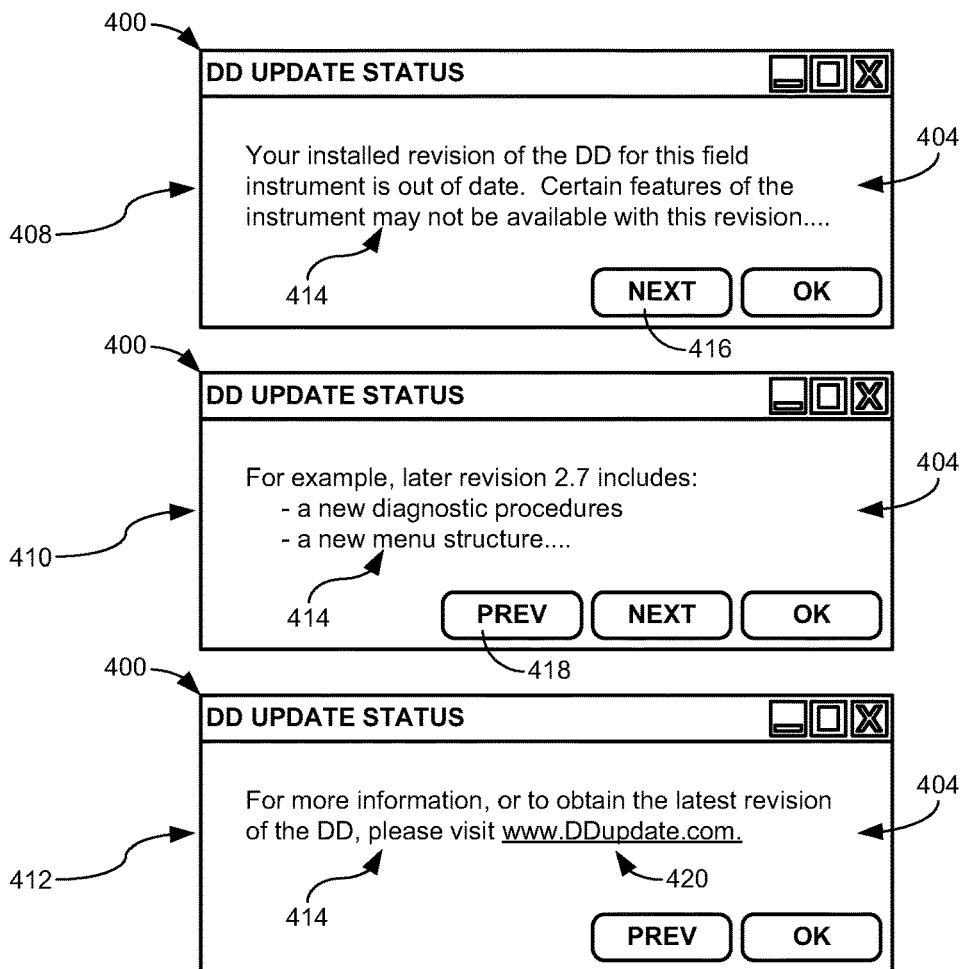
400

DD UPDATE STATUS

Your installed revision of the DD for this field instrument is out of date. Certain features of the instrument may not be available with this revision....

404

408

414

NEXT

OK

416

400

DD UPDATE STATUS

For example, later revision 2.7 includes:
- a new diagnostic procedures
- a new menu structure....

404

410

414

PREV

NEXT

OK

418

400

DD UPDATE STATUS

For more information, or to obtain the latest revision of the DD, please visit www.DDupdate.com.

404

412

420

414

PREV

OK